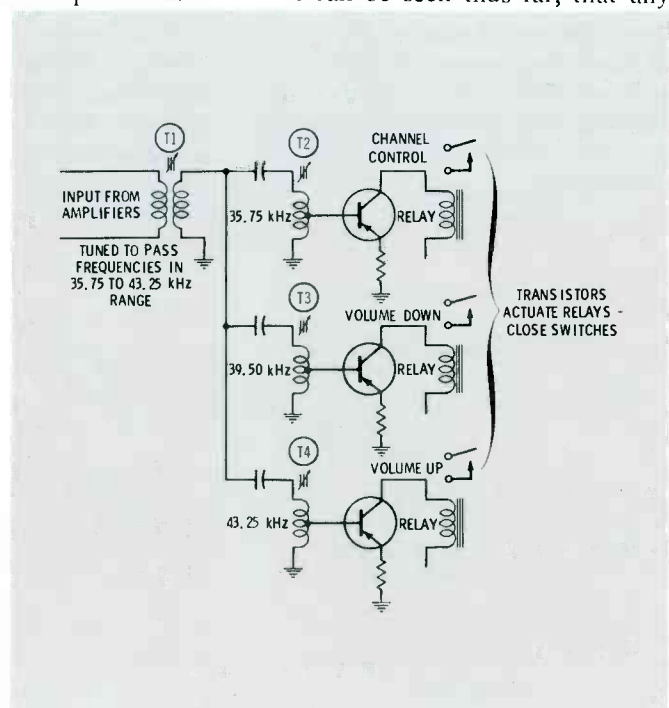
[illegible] can be seen thus far, that any

T1

T2

CHANNEL CONTROL

INPUT FROM AMPLIFIERS

35.75 kHz

RELAY

TUNED TO PASS FREQUENCIES IN 35.75 TO 43.25 kHz RANGE

T3

TRANSISTORS ACTUATE RELAYS - CLOSE SWITCHES

VOLUME DOWN

39.50 kHz

RELAY

T4

VOLUME UP

43.25 kHz

RELAY